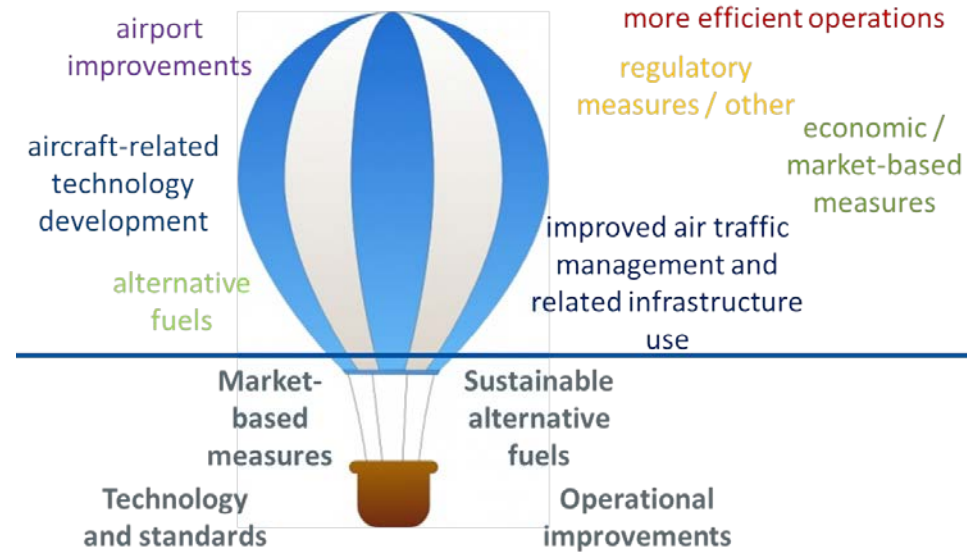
airport improvements

more efficient operations

regulatory measures / other

economic / market-based measures

aircraft-related technology development

improved air traffic management and related infrastructure use

alternative fuels

Market-based measures

Sustainable alternative fuels

Technology and standards

Operational improvements